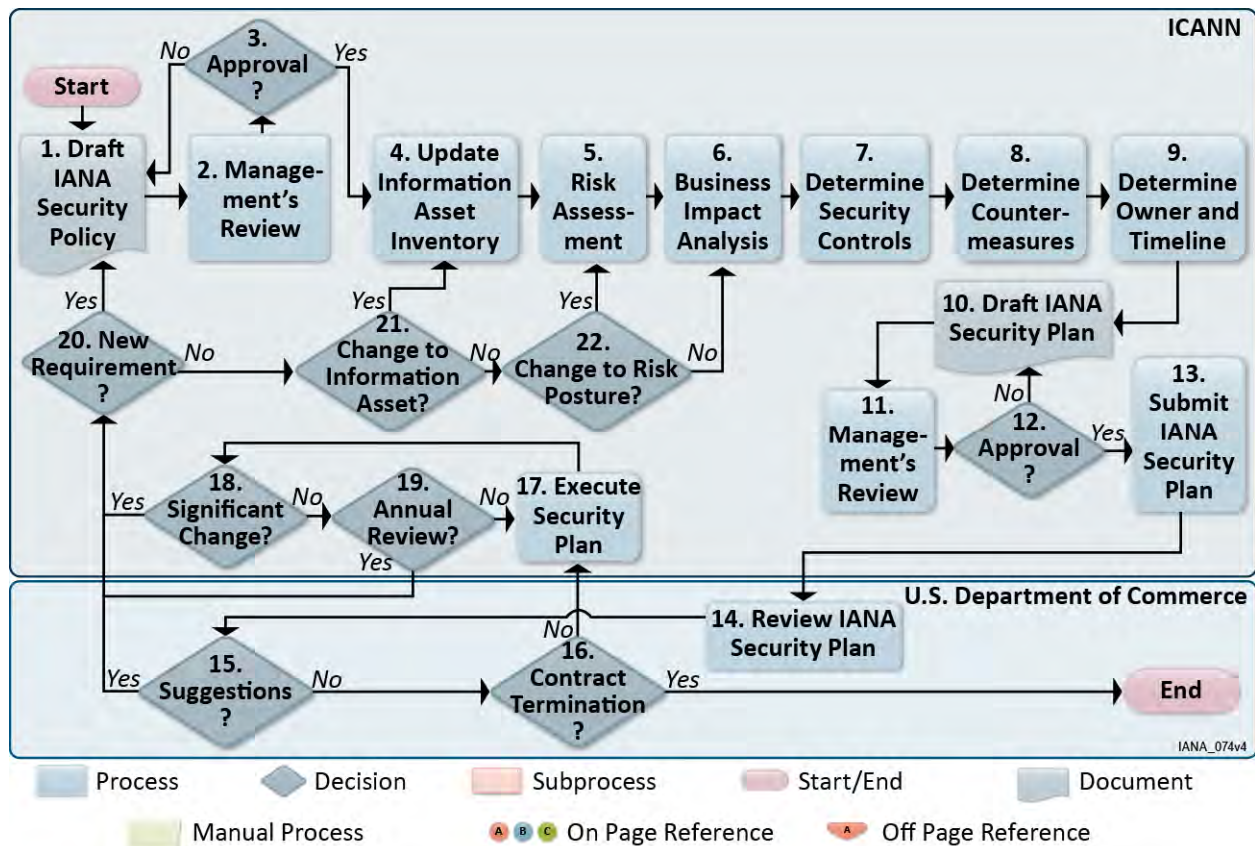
ICANN

Start

1. Draft IANA Security Policy

No

3. Approval ?

Yes

2. Management's Review

4. Update Information Asset Inventory

5. Risk Assessment

6. Business Impact Analysis

7. Determine Security Controls

8. Determine Countermeasures

9. Determine Owner and Timeline

Yes

20. New Requirement ?

No

Yes

21. Change to Information Asset?

No

Yes

22. Change to Risk Posture?

No

10. Draft IANA Security Plan

No

11. Management's Review

12. Approval ?

Yes

13. Submit IANA Security Plan

Yes

18. Significant Change?

No

19. Annual Review?

No

17. Execute Security Plan

Yes

U.S. Department of Commerce

14. Review IANA Security Plan

No

Yes

15. Suggestions ?

No

16. Contract Termination ?

Yes

End

IANA_074v4

Process

Decision

Subprocess

Start/End

Document

Manual Process

A B C On Page Reference

A Off Page Reference